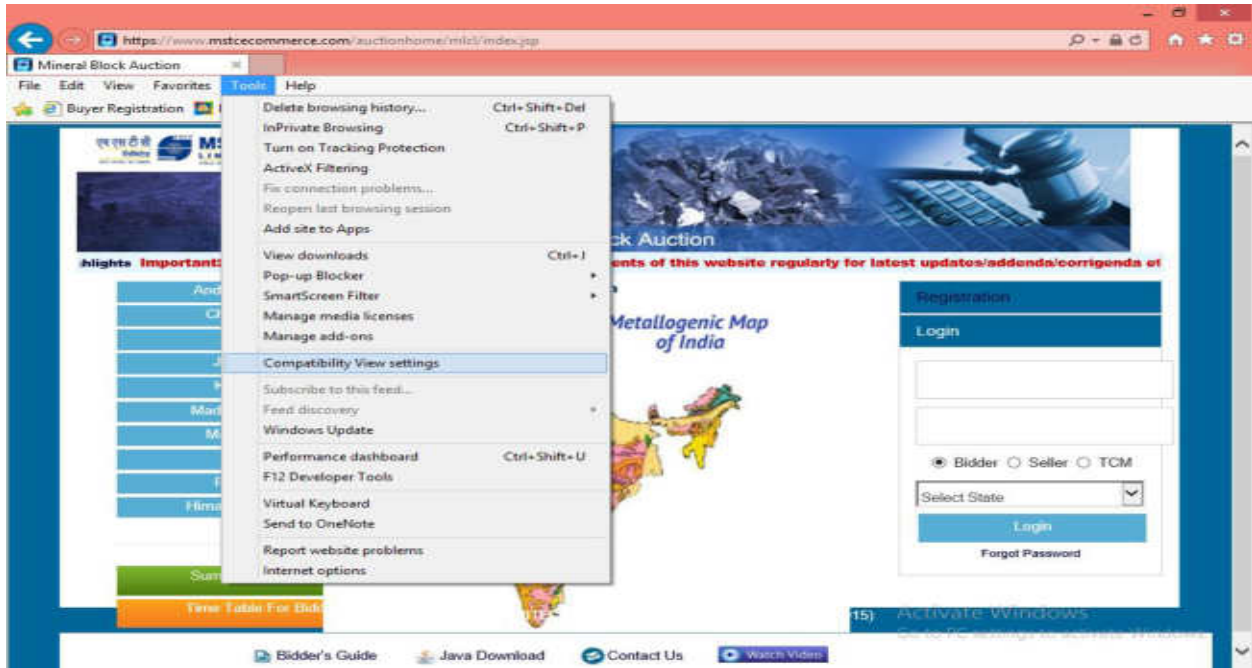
https://www.mstcecommerce.com/auctionhome/mlcl/index.jsp

Mineral Block Auction

File Edit View Favorites Tools Help

Buyer Registration

Delete browsing history... Ctrl+Shift+Del
InPrivate Browsing Ctrl+Shift+P
Turn on Tracking Protection
ActiveX Filtering
Fix connection problems...
Reopen last browsing session
Add site to Apps
View downloads Ctrl+J
Pop-up Blocker
SmartScreen Filter
Manage media licenses
Manage add-ons
Compatibility View settings
Subscribe to this feed...
Feed discovery
Windows Update
Performance dashboard Ctrl+Shift+U
F12 Developer Tools
Virtual Keyboard
Send to OneNote
Report website problems
Internet options

एम एस टी सी MS

ck Auction

hlights Important: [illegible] ents of this website regularly for latest updates/addenda/corrigenda of

And
Ch
J
H
Mad
M
F
Hima

Metallogenic Map of India

Registration
Login

Bidder Seller TCM
Select State
Login
Forgot Password

Sum
Time Table For Bidd

15)

Activate Windows
Go to PC settings to activate Windows.

Bidder's Guide Java Download Contact Us Watch Video